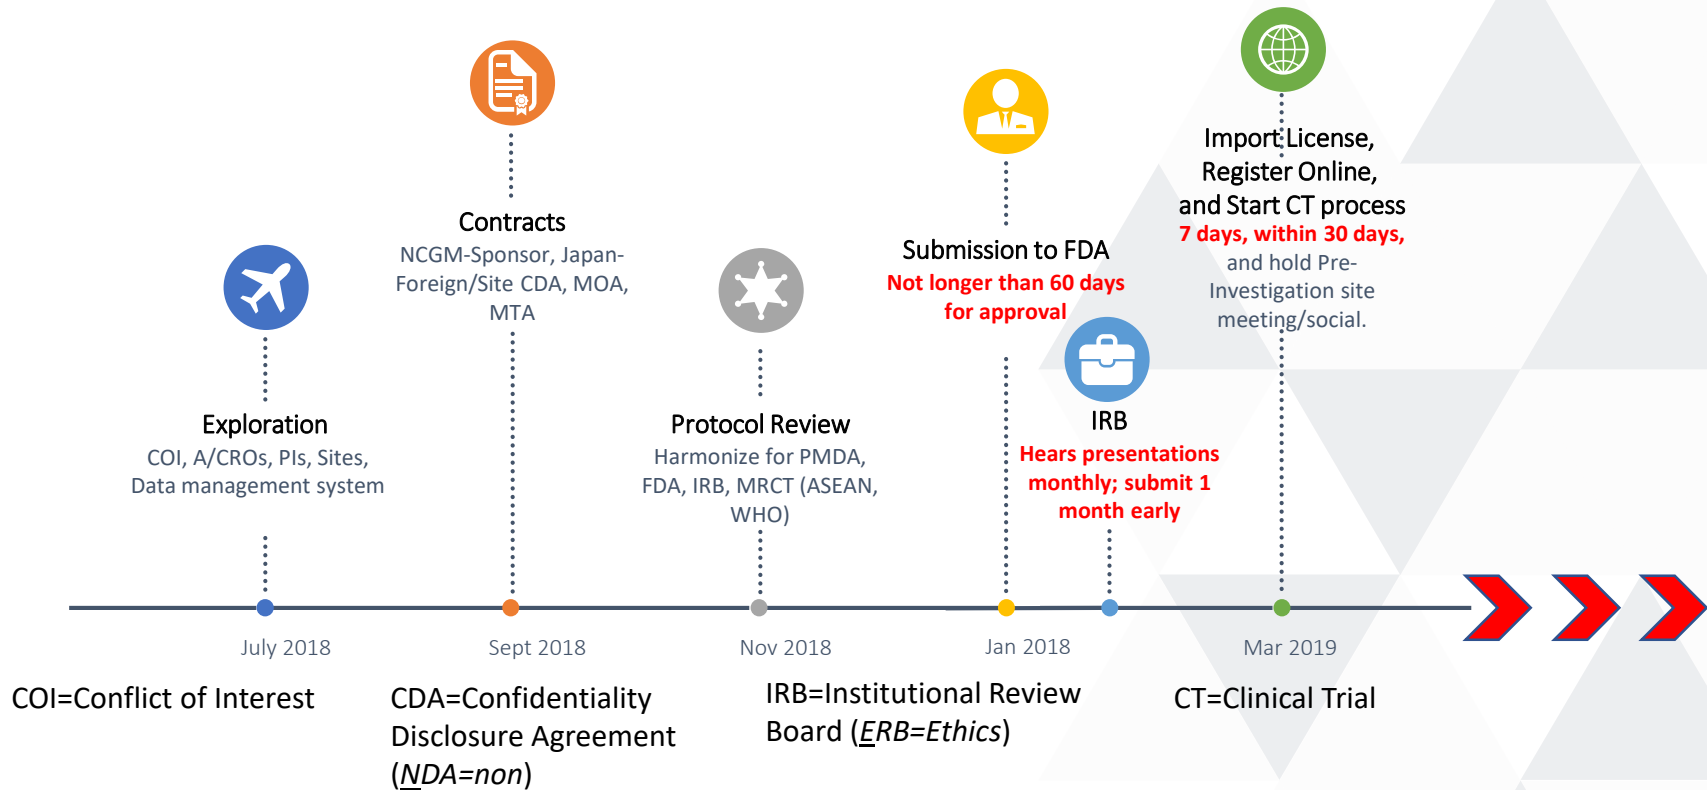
Exploration
COI, A/CROs, PIs, Sites, Data management system

Contracts
NCGM-Sponsor, Japan-Foreign/Site CDA, MOA, MTA

Protocol Review
Harmonize for PMDA, FDA, IRB, MRCT (ASEAN, WHO)

Submission to FDA
Not longer than 60 days for approval

IRB
Hears presentations monthly; submit 1 month early

Import License, Register Online, and Start CT process
7 days, within 30 days, and hold Pre-Investigation site meeting/social.

July 2018

Sept 2018

Nov 2018

Jan 2018

Mar 2019

COI=Conflict of Interest

CDA=Confidentiality Disclosure Agreement (NDA=non)

IRB=Institutional Review Board (ERB=Ethics)

CT=Clinical Trial